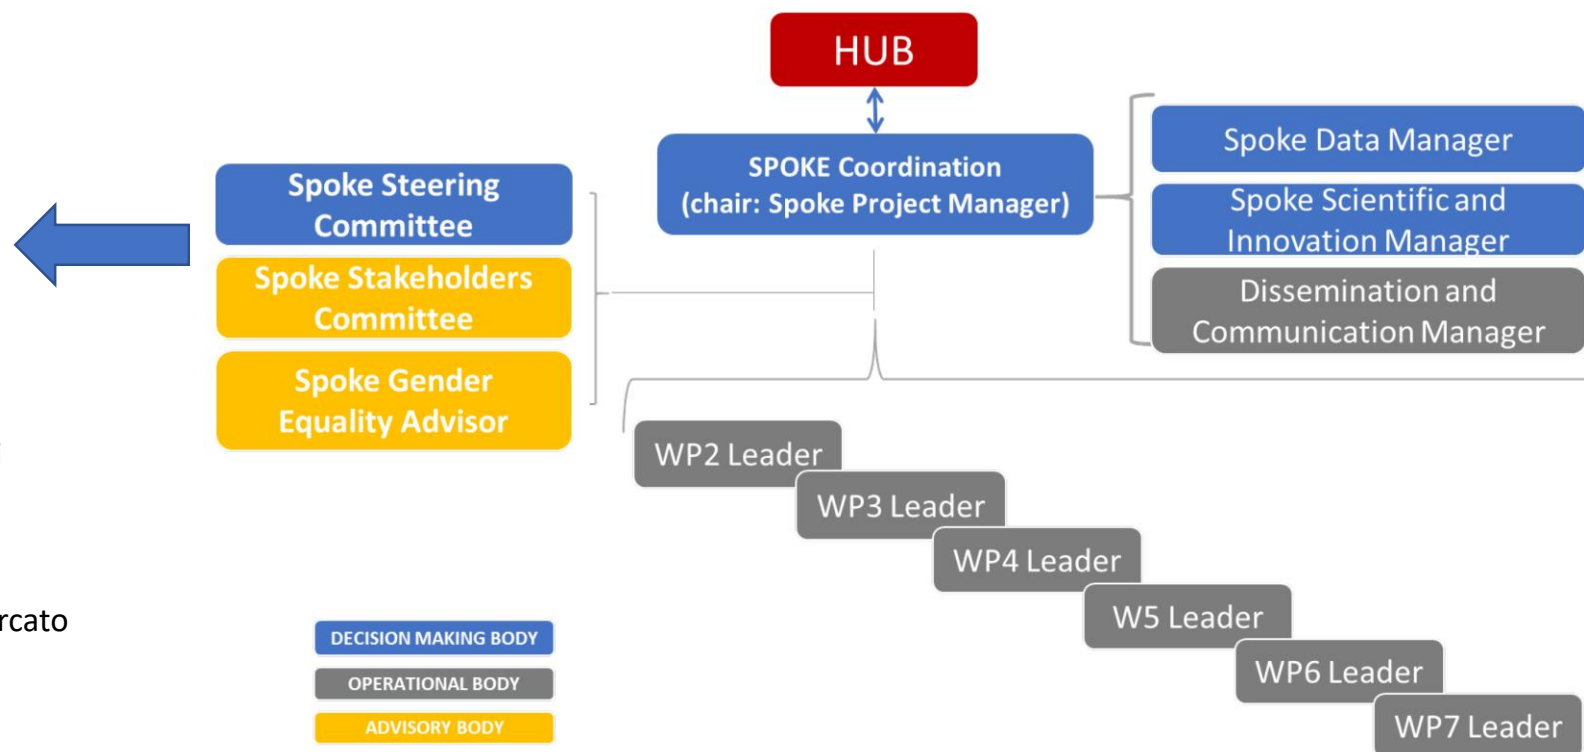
HUB

SPOKE Coordination (chair: Spoke Project Manager)

Spoke Steering Committee

Spoke Stakeholders Committee

Spoke Gender Equality Advisor

Spoke Data Manager

Spoke Scientific and Innovation Manager

Dissemination and Communication Manager

WP2 Leader

WP3 Leader

WP4 Leader

W5 Leader

WP6 Leader

WP7 Leader

rcato

DECISION MAKING BODY

OPERATIONAL BODY

ADVISORY BODY